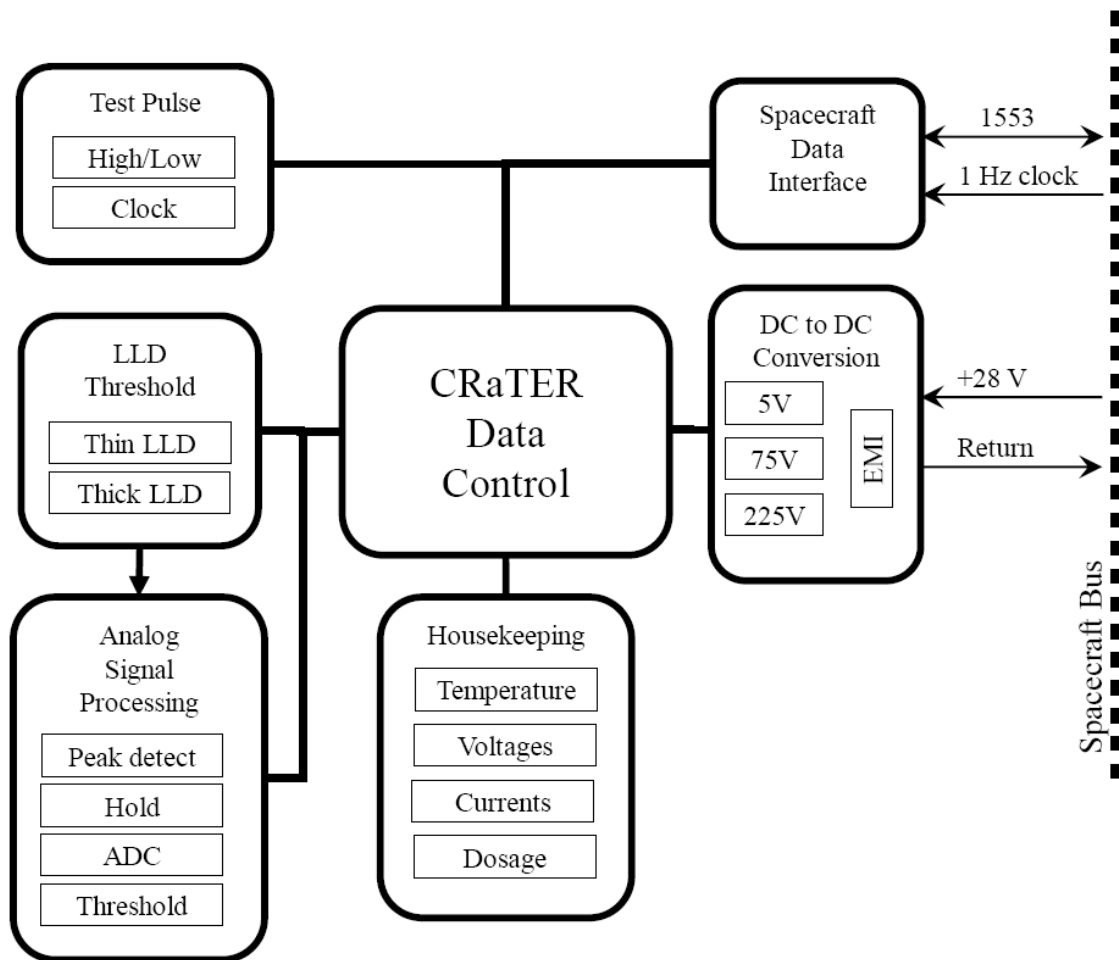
Test Pulse

High/Low

Clock

Spacecraft Data Interface

1553

1 Hz clock

LLD Threshold

Thin LLD

Thick LLD

CRaTER Data Control

DC to DC Conversion

5V

75V

225V

EMI

+28 V

Return

Analog Signal Processing

Peak detect

Hold

ADC

Threshold

Housekeeping

Temperature

Voltages

Currents

Dosage

Spacecraft Bus